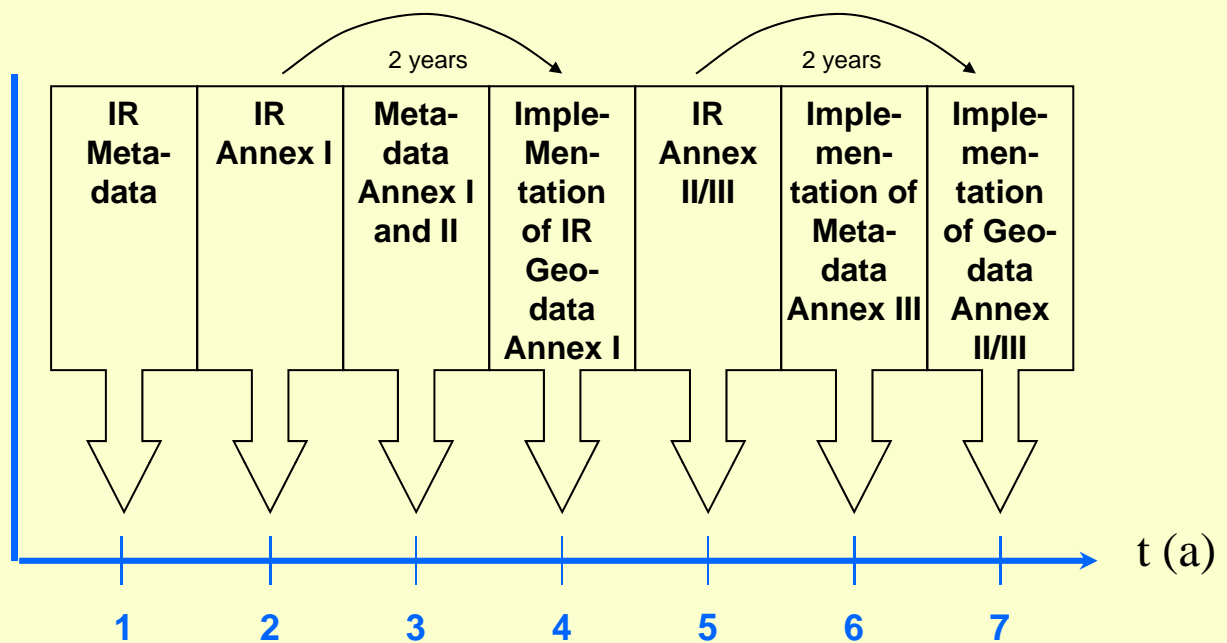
2 years

2 years

IR Metadata

IR Annex I

Metadata Annex I and II

Implementation of IR Geodata Annex I

IR Annex II/III

Implementation of Metadata Annex III

Implementation of Geodata Annex II/III

t (a)

1

2

3

4

5

6

7